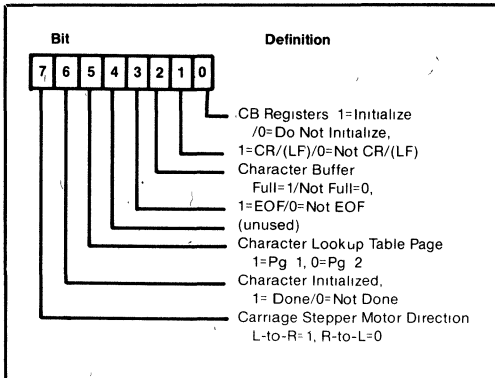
Bit

Definition

7 6 5 4 3 2 1 0

CB Registers 1=Initialize /0=Do Not Initialize,

1=CR/(LF)/0=Not CR/(LF)

Character Buffer Full=1/Not Full=0,

1=EOF/0=Not EOF

(unused)

Character Lookup Table Page 1=Pg 1, 0=Pg 2

Character Initialized, 1= Done/0=Not Done

Carriage Stepper Motor Direction L-to-R=1, R-to-L=0